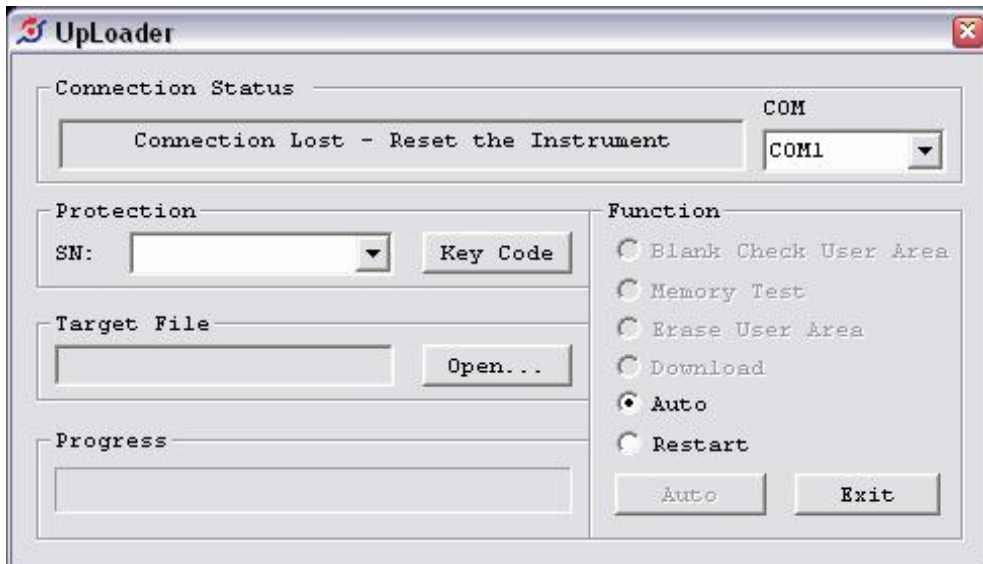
UpLoader

Connection Status

COM

Connection Lost - Reset the Instrument

COM1

Protection

SN:

Key Code

Target File

Open...

Progress

Function

Blank Check User Area

Memory Test

Erase User Area

Download

Auto

Restart

Auto

Exit